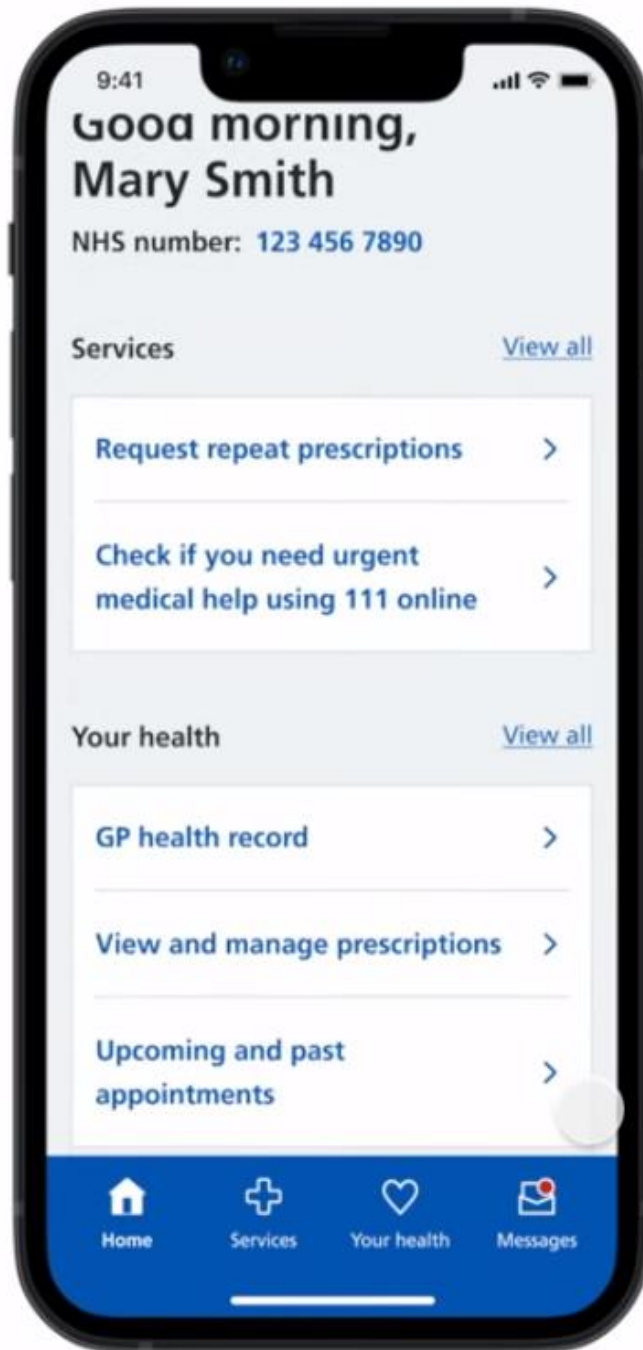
9:41

Good morning, Mary Smith

NHS number: 123 456 7890

Services

View all

Request repeat prescriptions

Check if you need urgent medical help using 111 online

Your health

View all

GP health record

View and manage prescriptions

Upcoming and past appointments

Home

Services

Your health

Messages